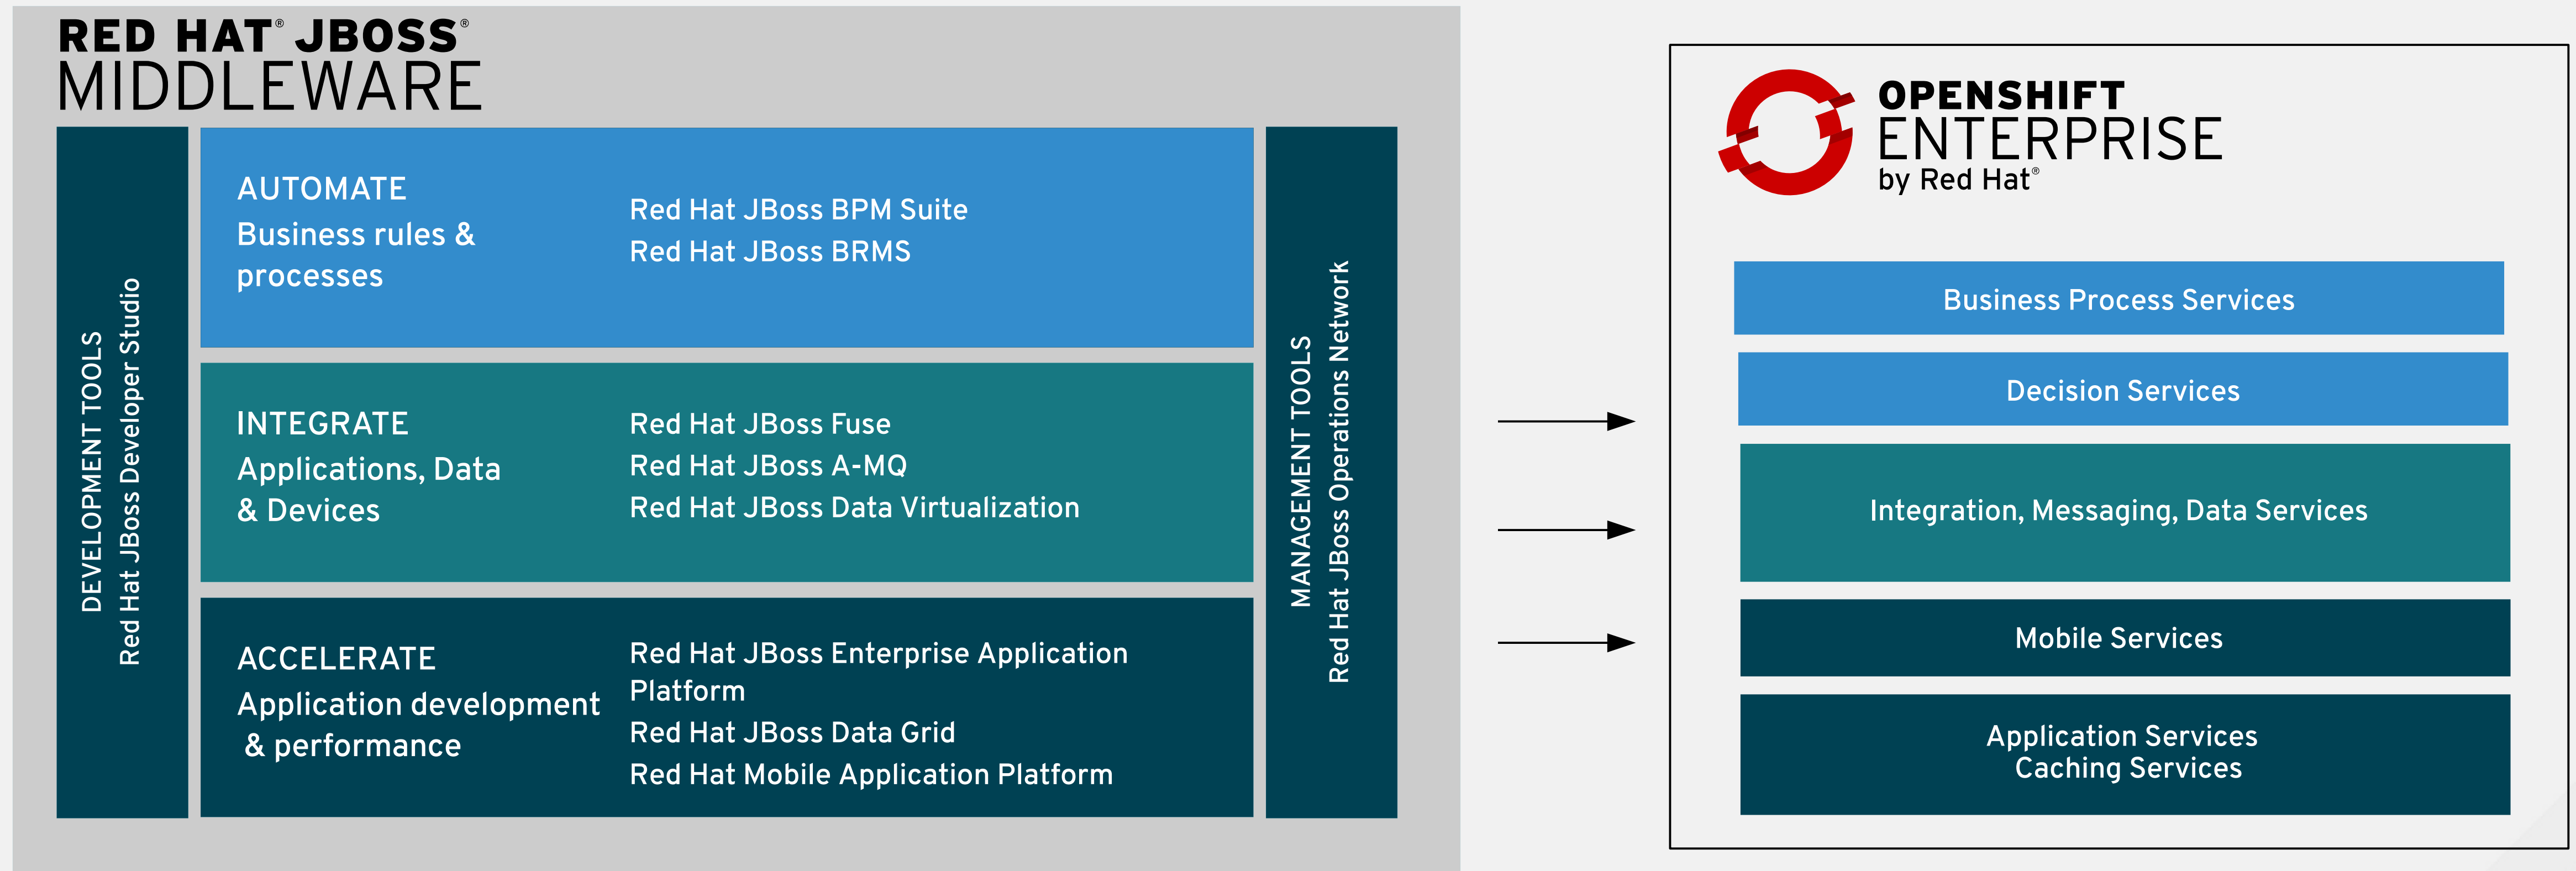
RED HAT® JBOSS® MIDDLEWARE

DEVELOPMENT TOOLS
Red Hat JBoss Developer Studio

AUTOMATE
Business rules & processes

Red Hat JBoss BPM Suite
Red Hat JBoss BRMS

INTEGRATE
Applications, Data & Devices

Red Hat JBoss Fuse
Red Hat JBoss A-MQ
Red Hat JBoss Data Virtualization

ACCELERATE
Application development & performance

Red Hat JBoss Enterprise Application Platform
Red Hat JBoss Data Grid
Red Hat Mobile Application Platform

MANAGEMENT TOOLS
Red Hat JBoss Operations Network

OPENSHIFT ENTERPRISE by Red Hat®

Business Process Services

Decision Services

Integration, Messaging, Data Services

Mobile Services

Application Services
Caching Services